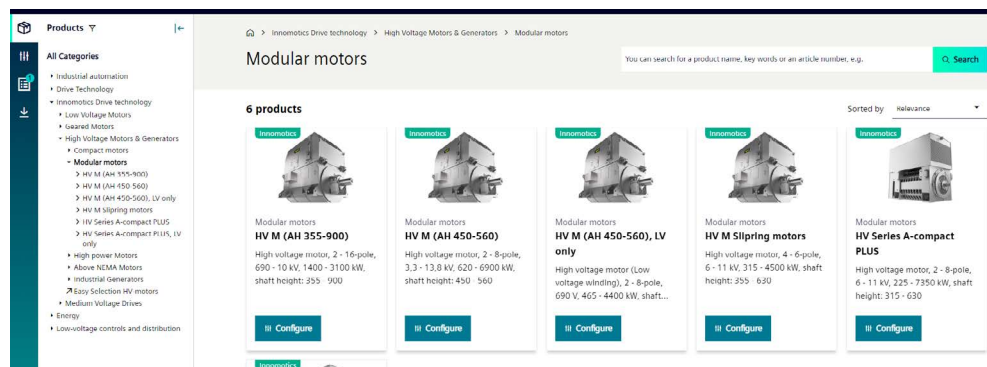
Products

All Categories
Industrial automation
Drive Technology
Innomotics Drive technology
Low Voltage Motors
Geared Motors
High Voltage Motors & Generators
Compact motors
Modular motors
HV M (AH 355-900)
HV M (AH 450-560)
HV M (AH 450-560), LV only
HV M Slipring motors
HV Series A-compact PLUS
HV Series A-compact PLUS, LV only
High power Motors
Above NEMA Motors
Industrial Generators
Easy Selection HV motors
Medium Voltage Drives
Energy
Low-voltage controls and distribution

Innomotics Drive technology > High Voltage Motors & Generators > Modular motors

Modular motors

You can search for a product name, key words or an article number, e.g.

Search

6 products

Sorted by Relevance

Innomotics
Modular motors
HV M (AH 355-900)
High voltage motor, 2 - 16-pole, 690 - 10 kV, 1400 - 3100 kW, shaft height: 355 - 900
Configure

Innomotics
Modular motors
HV M (AH 450-560)
High voltage motor, 2 - 8-pole, 3,3 - 13,8 kV, 620 - 6900 kW, shaft height: 450 - 560
Configure

Innomotics
Modular motors
HV M (AH 450-560), LV only
High voltage motor (Low voltage winding), 2 - 8-pole, 690 V, 465 - 4400 kW, shaft...
Configure

Innomotics
Modular motors
HV M Slipring motors
High voltage motor, 4 - 6-pole, 6 - 11 kV, 315 - 4500 kW, shaft height: 355 - 630
Configure

Innomotics
Modular motors
HV Series A-compact PLUS
High voltage motor, 2 - 8-pole, 6 - 11 kV, 225 - 7350 kW, shaft height: 315 - 630
Configure

Innomotics